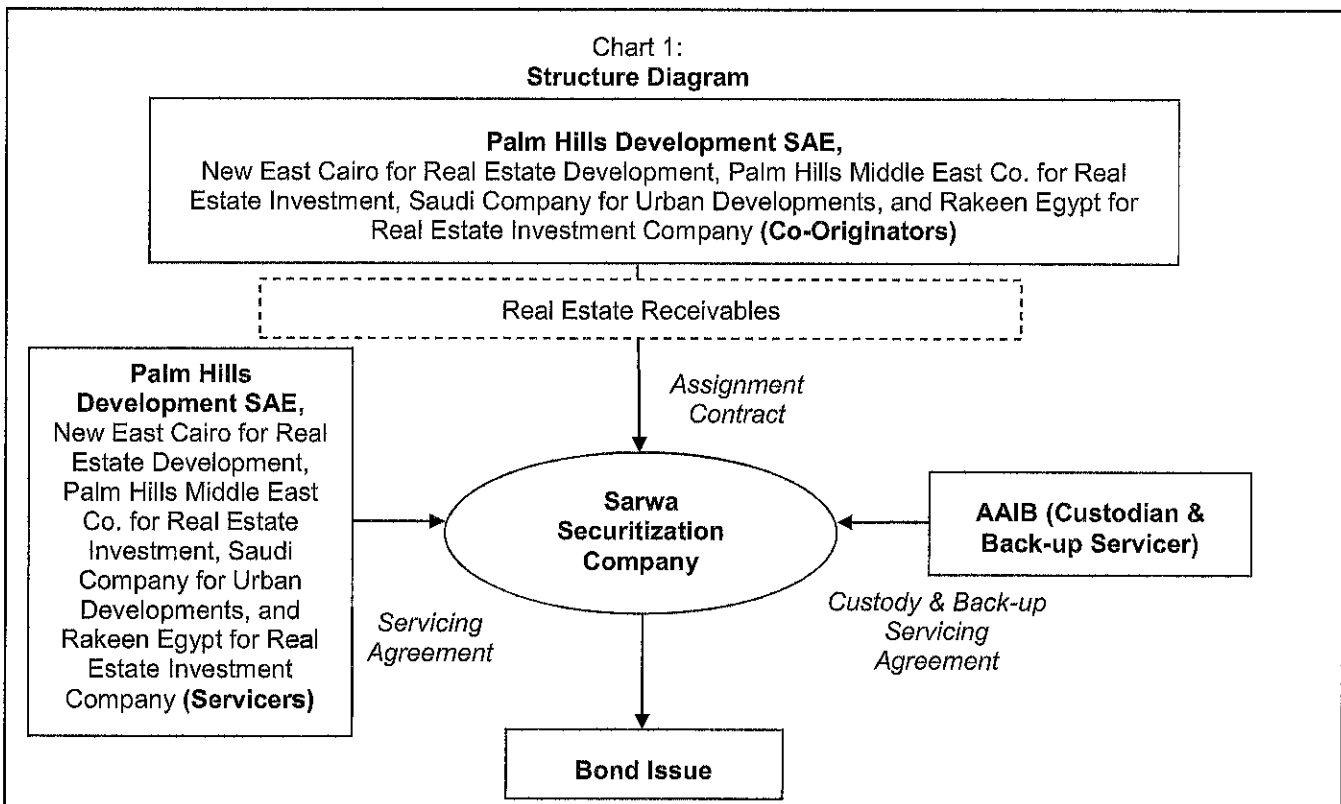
Chart 1:
Structure Diagram

Palm Hills Development SAE, New East Cairo for Real Estate Development, Palm Hills Middle East Co. for Real Estate Investment, Saudi Company for Urban Developments, and Rakeen Egypt for Real Estate Investment Company (Co-Originators)

Real Estate Receivables

Assignment Contract

Palm Hills Development SAE, New East Cairo for Real Estate Development, Palm Hills Middle East Co. for Real Estate Investment, Saudi Company for Urban Developments, and Rakeen Egypt for Real Estate Investment Company (Servicers)

Sarwa Securitization Company

AAIB (Custodian & Back-up Servicer)

Servicing Agreement

Custody & Back-up Servicing Agreement

Bond Issue